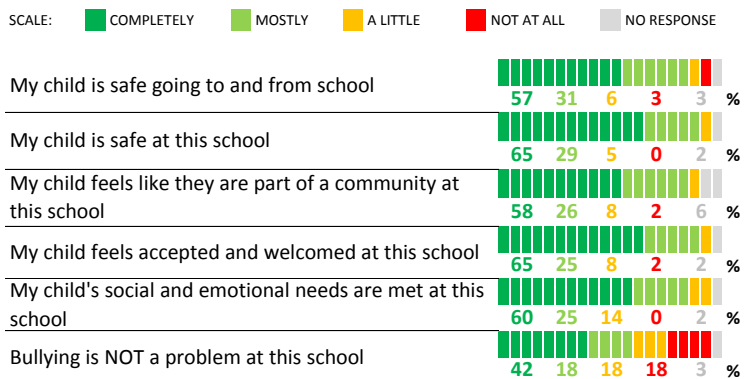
SCALE: COMPLETELY MOSTLY A LITTLE NOT AT ALL NO RESPONSE

| | | | | | | |
|---|---|---|---|---|---|---|
| My child is safe going to and from school | 57 | 31 | 6 | 3 | 3 | % |
| My child is safe at this school | 65 | 29 | 5 | 0 | 2 | % |
| My child feels like they are part of a community at this school | 58 | 26 | 8 | 2 | 6 | % |
| My child feels accepted and welcomed at this school | 65 | 25 | 8 | 2 | 2 | % |
| My child's social and emotional needs are met at this school | 60 | 25 | 14 | 0 | 2 | % |
| Bullying is NOT a problem at this school | 42 | 18 | 18 | 18 | 3 | % |